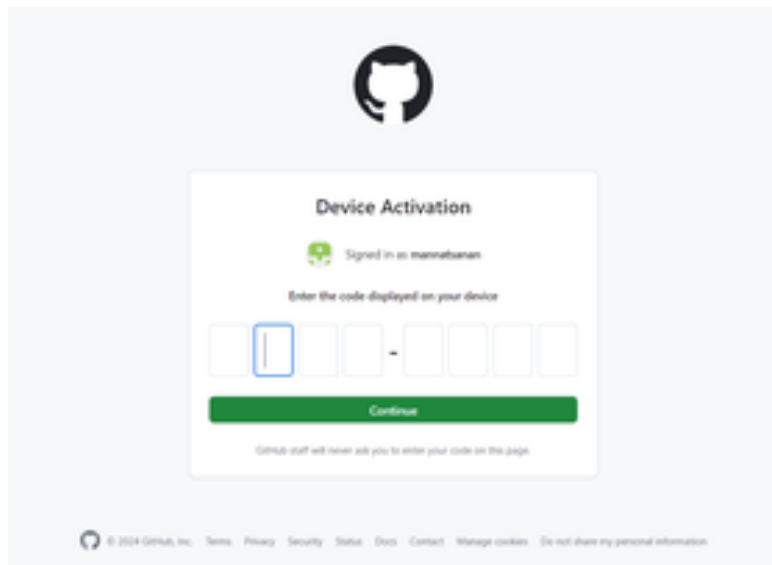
Device Activation

Signed in as mannatsanan

Enter the code displayed on your device

-

Continue

GitHub staff will never ask you to enter your code on this page.

© 2024 GitHub, Inc. Terms Privacy Security Status Docs Contact Manage cookies Do not share my personal information